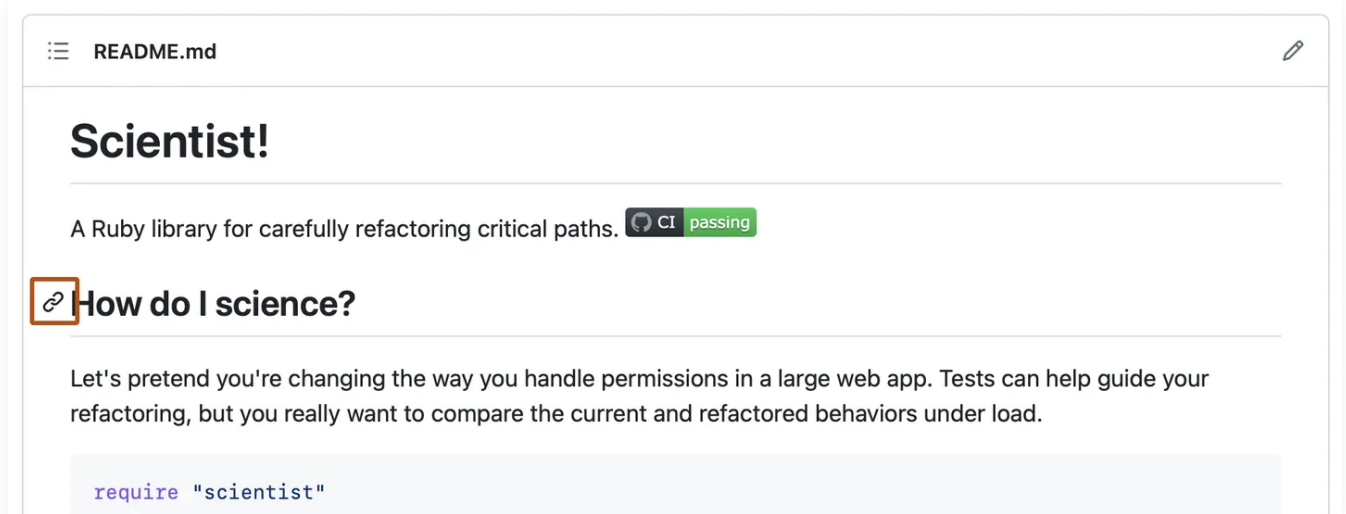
README.md

Scientist!

A Ruby library for carefully refactoring critical paths. CI passing

How do I science?

Let's pretend you're changing the way you handle permissions in a large web app. Tests can help guide your refactoring, but you really want to compare the current and refactored behaviors under load.

require "scientist"